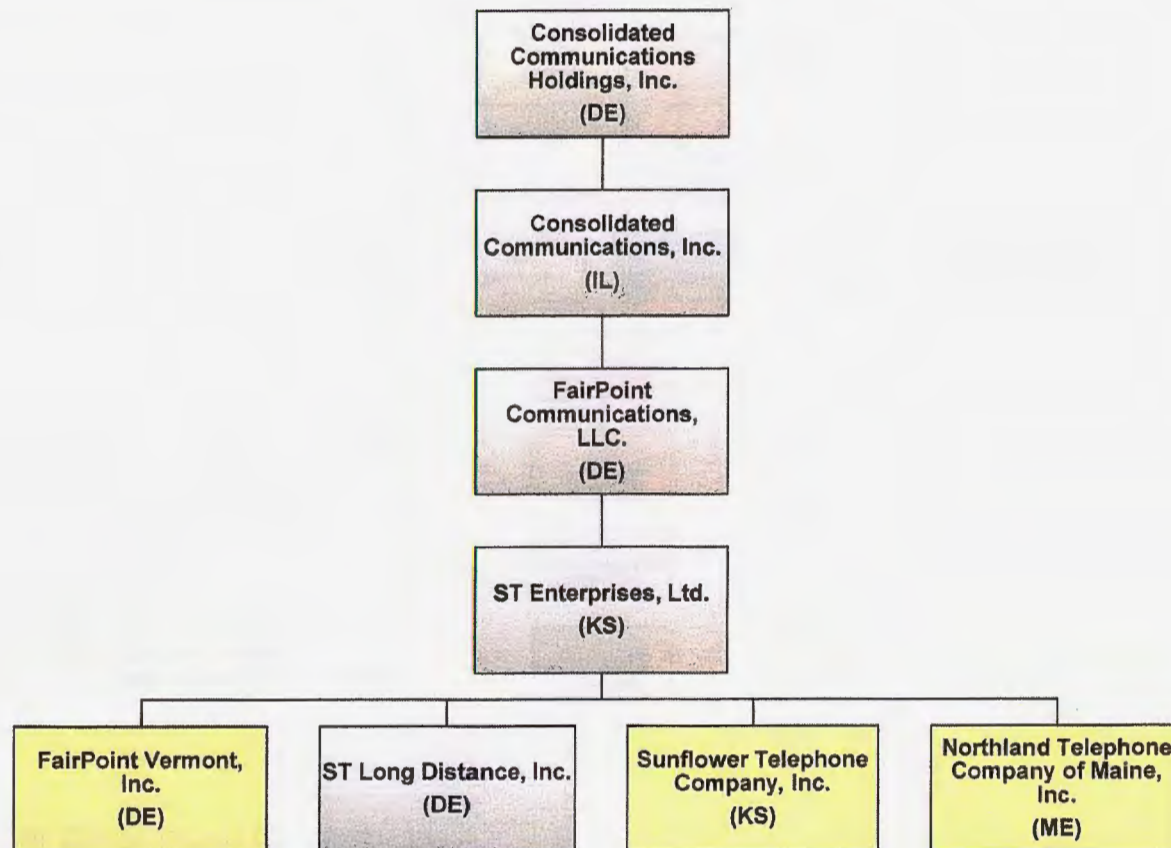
Consolidated Communications Holdings, Inc.
(DE)

Consolidated Communications, Inc.
(IL)

FairPoint Communications, LLC.
(DE)

ST Enterprises, Ltd.
(KS)

FairPoint Vermont, Inc.
(DE)

ST Long Distance, Inc.
(DE)

Sunflower Telephone Company, Inc.
(KS)

Northland Telephone Company of Maine, Inc.
(ME)